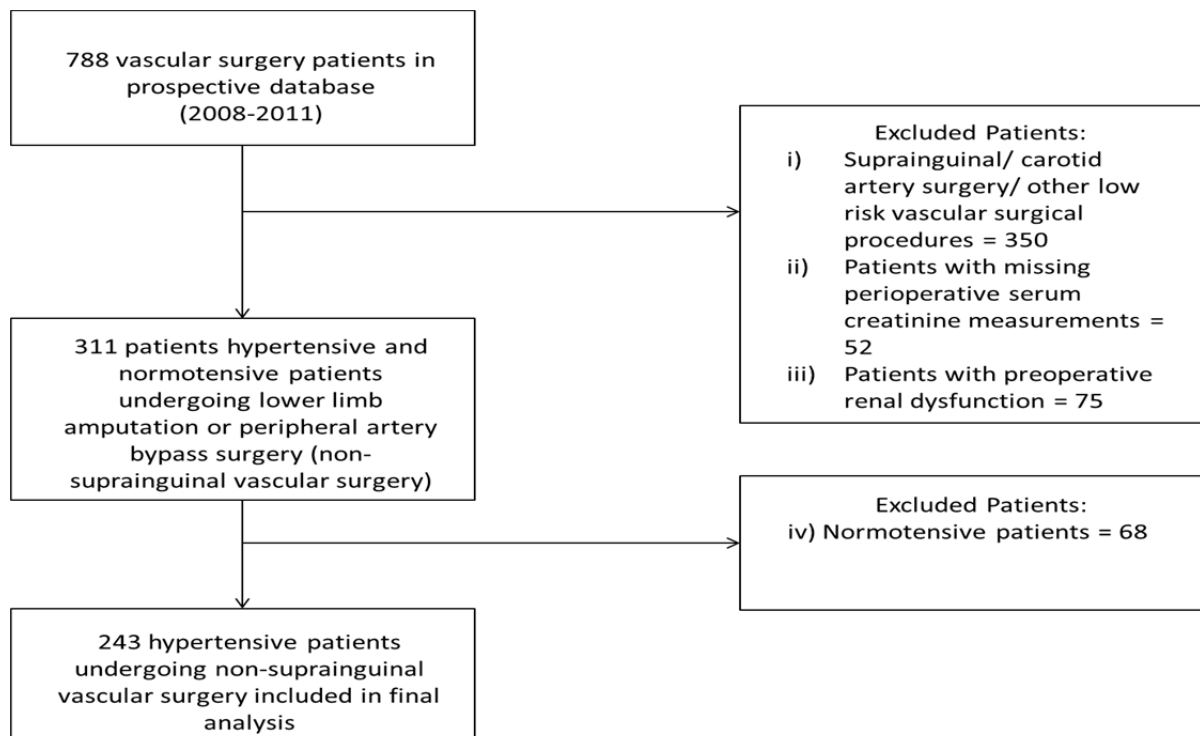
788 vascular surgery patients in prospective database (2008-2011)

Excluded Patients:
i) Suprainguinal/ carotid artery surgery/ other low risk vascular surgical procedures = 350
ii) Patients with missing perioperative serum creatinine measurements = 52
iii) Patients with preoperative renal dysfunction = 75

311 patients hypertensive and normotensive patients undergoing lower limb amputation or peripheral artery bypass surgery (non-suprainguinal vascular surgery)

Excluded Patients:
iv) Normotensive patients = 68

243 hypertensive patients undergoing non-suprainguinal vascular surgery included in final analysis